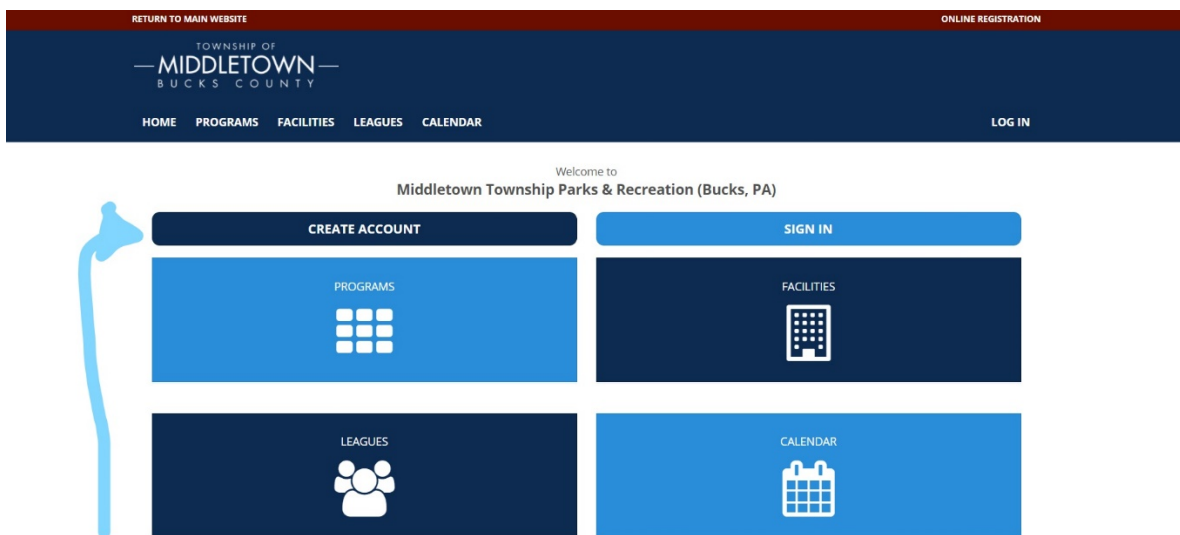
RETURN TO MAIN WEBSITE

ONLINE REGISTRATION

TOWNSHIP OF
MIDDLETOWN
BUCKS COUNTY

HOME PROGRAMS FACILITIES LEAGUES CALENDAR

LOG IN

Welcome to
Middletown Township Parks & Recreation (Bucks, PA)

CREATE ACCOUNT

SIGN IN

PROGRAMS

FACILITIES

LEAGUES

CALENDAR